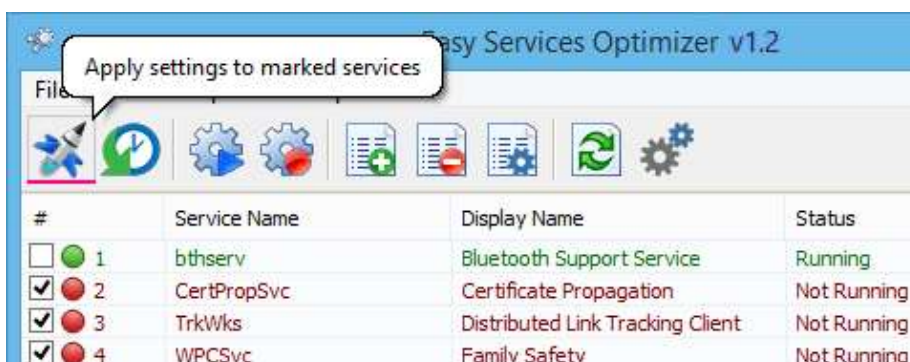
Apply settings to marked services

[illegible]sy Services Optimizer v1.2

File

| # | Service Name | Display Name | Status |
|---|---|---|---|
| 1 | bthserv | Bluetooth Support Service | Running |
| 2 | CertPropSvc | Certificate Propagation | Not Running |
| 3 | TrkWks | Distributed Link Tracking Client | Not Running |
| 4 | WPCSvc | Family Safety | Not Running |